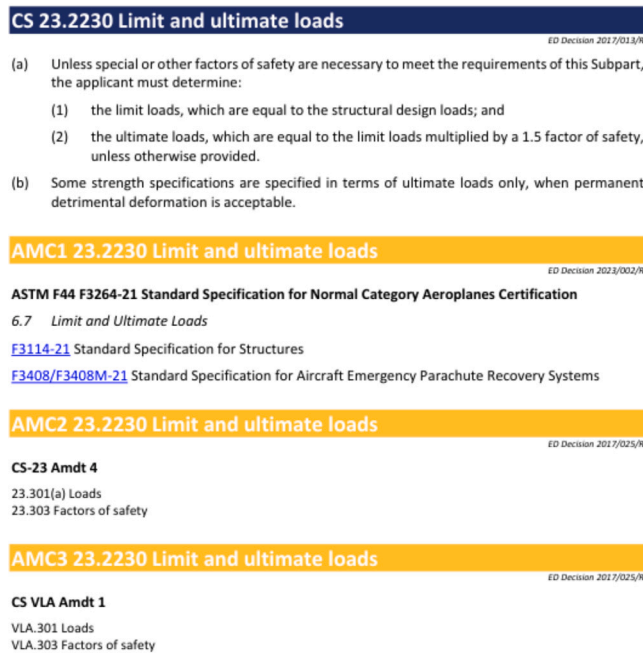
CS 23.2230 Limit and ultimate loads

ED Decision 2017/013/R

(a) Unless special or other factors of safety are necessary to meet the requirements of this Subpart, the applicant must determine:

(1) the limit loads, which are equal to the structural design loads; and

(2) the ultimate loads, which are equal to the limit loads multiplied by a 1.5 factor of safety, unless otherwise provided.

(b) Some strength specifications are specified in terms of ultimate loads only, when permanent detrimental deformation is acceptable.

AMC1 23.2230 Limit and ultimate loads

ED Decision 2023/002/R

ASTM F44 F3264-21 Standard Specification for Normal Category Aeroplanes Certification

6.7 Limit and Ultimate Loads

F3114-21 Standard Specification for Structures

F3408/F3408M-21 Standard Specification for Aircraft Emergency Parachute Recovery Systems

AMC2 23.2230 Limit and ultimate loads

ED Decision 2017/025/R

CS-23 Amdt 4

23.301(a) Loads
23.303 Factors of safety

AMC3 23.2230 Limit and ultimate loads

ED Decision 2017/025/R

CS VLA Amdt 1

VLA.301 Loads
VLA.303 Factors of safety